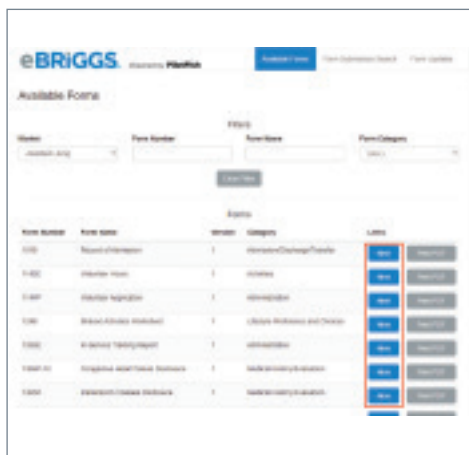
eBRiGGS. Powered by PilotFish

Available Forms | Form Submission Search | Form Update

Available Forms

Filters

Market | Form Number | Form Name | Form Category

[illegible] | | | Select

Clear Filter

Forms

| Form Number | Form Name | Version | Category | Links | |
|---|---|---|---|---|---|
| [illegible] | Record of Information | 1 | Information/Discharge/Transfer | New | View PDF |
| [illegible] | Volunteer Hours | 1 | Activities | New | View PDF |
| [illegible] | Volunteer Application | 1 | Administration | New | View PDF |
| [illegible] | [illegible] | 1 | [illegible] | New | View PDF |
| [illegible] | In-Service Training Report | 1 | Administration | New | View PDF |
| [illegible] | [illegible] | 1 | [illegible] | New | View PDF |
| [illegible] | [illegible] | 1 | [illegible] | New | View PDF |